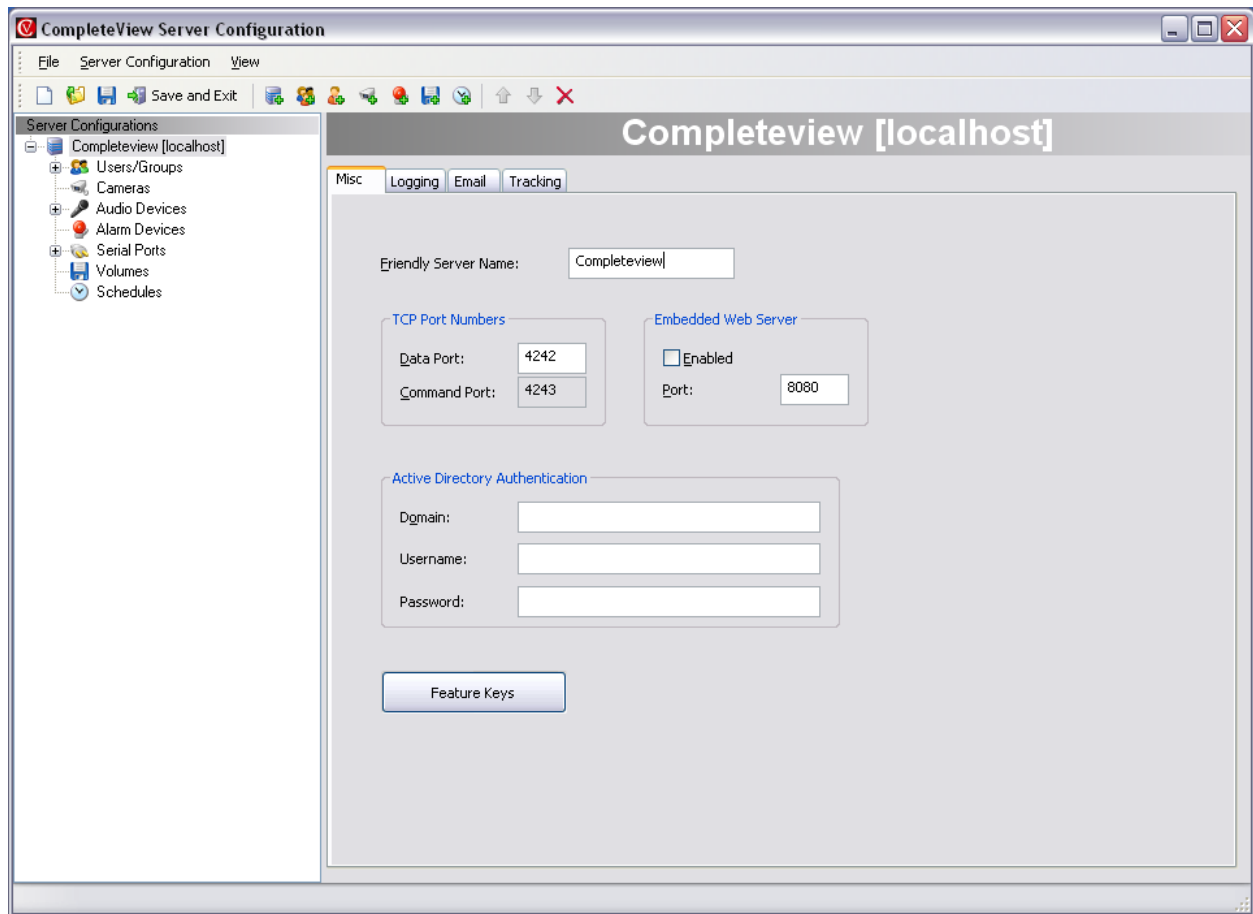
CompleteView Server Configuration

File Server Configuration View

Save and Exit

Server Configurations
Completeview [localhost]
Users/Groups
Cameras
Audio Devices
Alarm Devices
Serial Ports
Volumes
Schedules

Completeview [localhost]

Misc Logging Email Tracking

Friendly Server Name: Completeview

TCP Port Numbers
Data Port: 4242
Command Port: 4243

Embedded Web Server
Enabled
Port: 8080

Active Directory Authentication
Domain:
Username:
Password:

Feature Keys